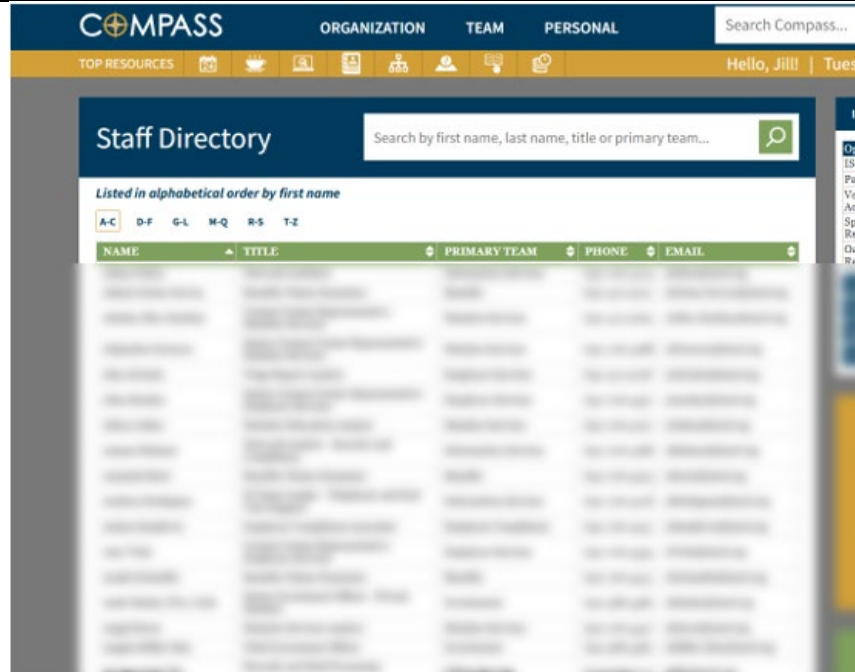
COMPASS ORGANIZATION TEAM PERSONAL Search Compass...

TOP RESOURCES Hello, Jill! | Tues

Staff Directory

Search by first name, last name, title or primary team...

Listed in alphabetical order by first name

A-C D-F G-L M-Q R-S T-Z

| NAME | TITLE | PRIMARY TEAM | PHONE | EMAIL |
|---|---|---|---|---|
| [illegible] | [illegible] | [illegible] | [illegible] | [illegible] |